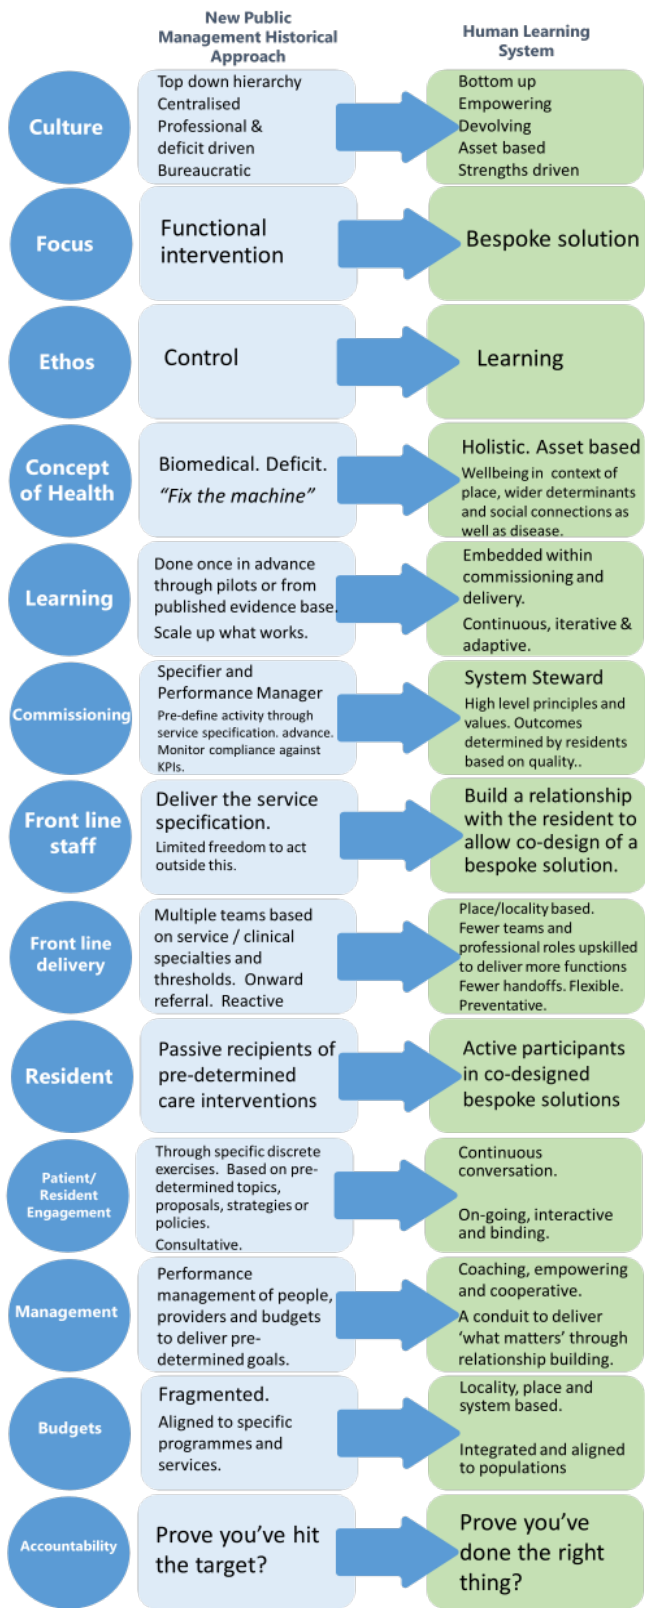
New Public Management Historical Approach

Human Learning System

Culture

Top down hierarchy
Centralised
Professional & deficit driven
Bureaucratic

Bottom up
Empowering
Devolving
Asset based
Strengths driven

Focus

Functional intervention

Bespoke solution

Ethos

Control

Learning

Concept of Health

Biomedical. Deficit.
"Fix the machine"

Holistic. Asset based
Wellbeing in context of place, wider determinants and social connections as well as disease.

Learning

Done once in advance through pilots or from published evidence base.
Scale up what works.

Embedded within commissioning and delivery.
Continuous, iterative & adaptive.

Commissioning

Specifier and Performance Manager
Pre-define activity through service specification. advance. Monitor compliance against KPIs.

System Steward
High level principles and values. Outcomes determined by residents based on quality..

Front line staff

Deliver the service specification.
Limited freedom to act outside this.

Build a relationship with the resident to allow co-design of a bespoke solution.

Front line delivery

Multiple teams based on service / clinical specialties and thresholds. Onward referral. Reactive

Place/locality based. Fewer teams and professional roles upskilled to deliver more functions Fewer handoffs. Flexible. Preventative.

Resident

Passive recipients of pre-determined care interventions

Active participants in co-designed bespoke solutions

Patient/ Resident Engagement

Through specific discrete exercises. Based on pre-determined topics, proposals, strategies or policies.
Consultative.

Continuous conversation.
On-going, interactive and binding.

Management

Performance management of people, providers and budgets to deliver pre-determined goals.

Coaching, empowering and cooperative.
A conduit to deliver 'what matters' through relationship building.

Budgets

Fragmented.
Aligned to specific programmes and services.

Locality, place and system based.
Integrated and aligned to populations

Accountability

Prove you've hit the target?

Prove you've done the right thing?